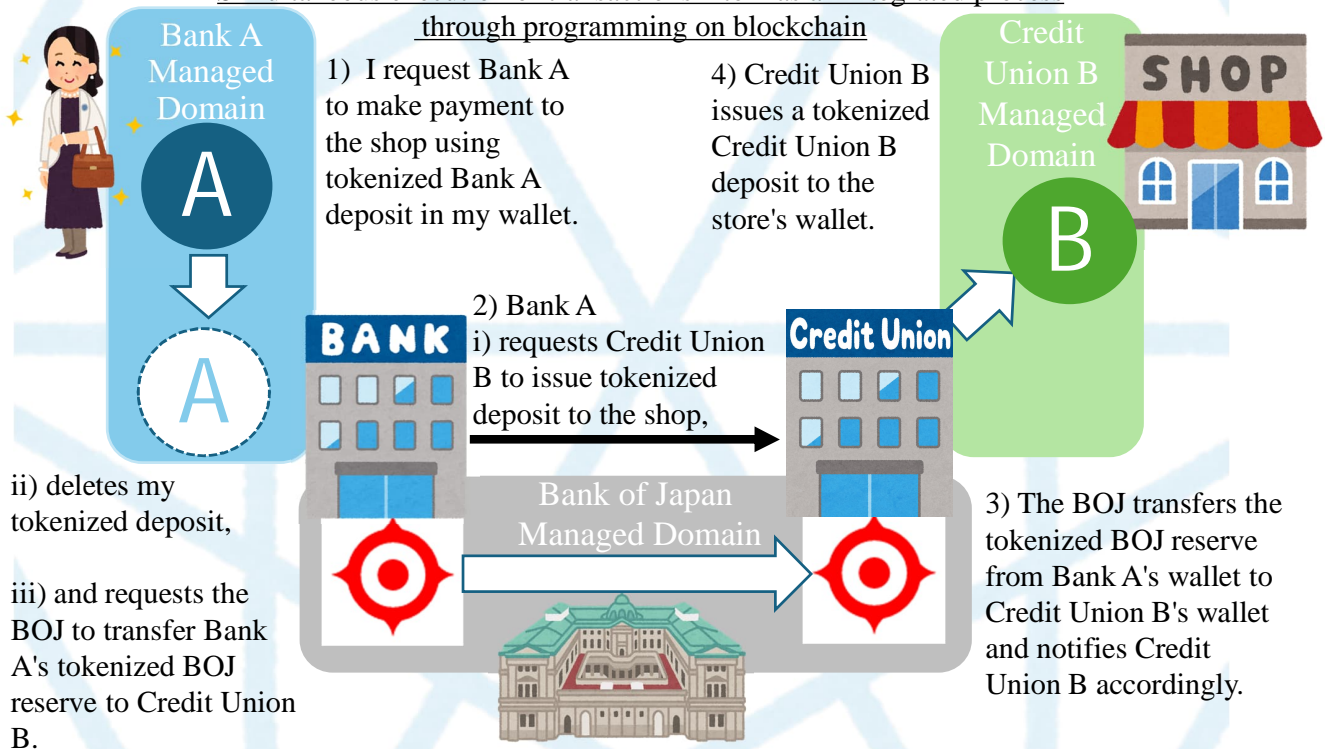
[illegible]
through programming on blockchain

Bank A Managed Domain

A

A

1) I request Bank A to make payment to the shop using tokenized Bank A deposit in my wallet.

4) Credit Union B issues a tokenized Credit Union B deposit to the store's wallet.

Credit Union B Managed Domain

SHOP

B

2) Bank A
i) requests Credit Union B to issue tokenized deposit to the shop,

BANK

Credit Union

ii) deletes my tokenized deposit,

iii) and requests the BOJ to transfer Bank A's tokenized BOJ reserve to Credit Union B.

Bank of Japan Managed Domain

3) The BOJ transfers the tokenized BOJ reserve from Bank A's wallet to Credit Union B's wallet and notifies Credit Union B accordingly.